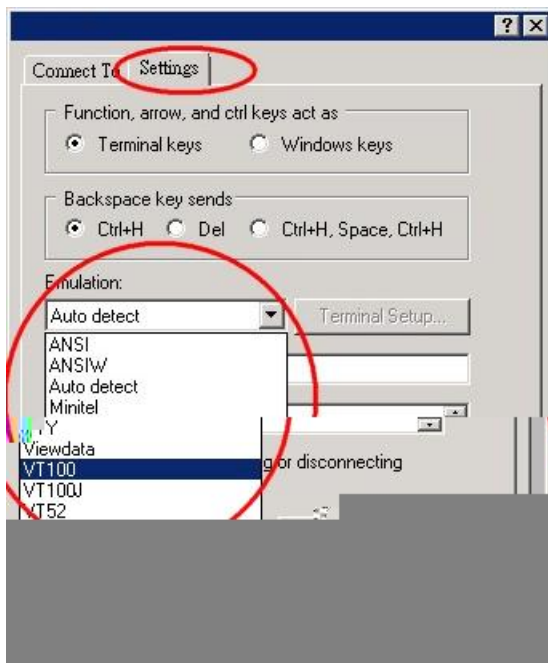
? X

Connect To Settings

Function, arrow, and ctrl keys act as
Terminal keys Windows keys

Backspace key sends
Ctrl+H Del Ctrl+H, Space, Ctrl+H

Emulation:
Auto detect
Terminal Setup...

ANSI
ANSIW
Auto detect
Minitel
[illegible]Y
Viewdata
VT100
VT100J
VT52

g or disconnecting